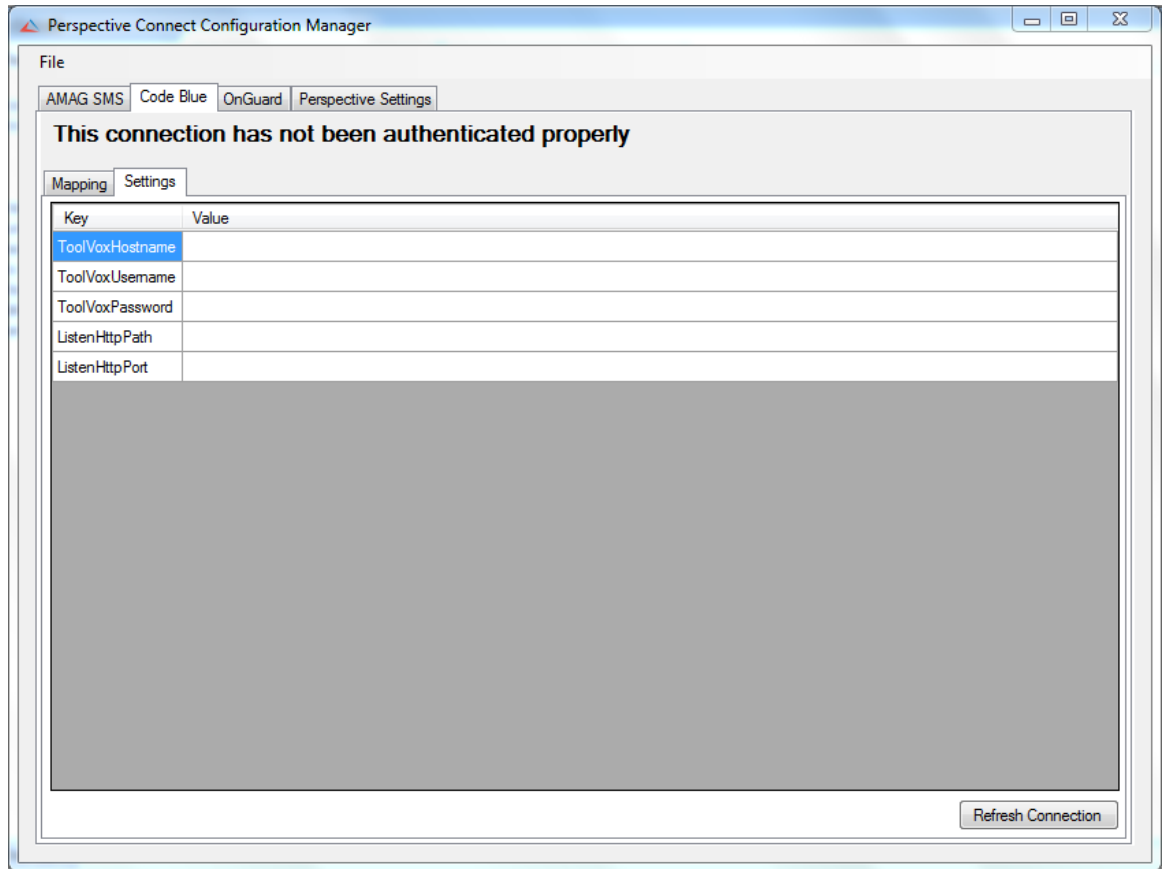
Perspective Connect Configuration Manager

File

AMAG SMS | Code Blue | OnGuard | Perspective Settings

This connection has not been authenticated properly

Mapping | Settings

| Key | Value |
|---|---|
| ToolVoxHostname | |
| ToolVoxUsername | |
| ToolVoxPassword | |
| ListenHttpPath | |
| ListenHttpPort | |

Refresh Connection